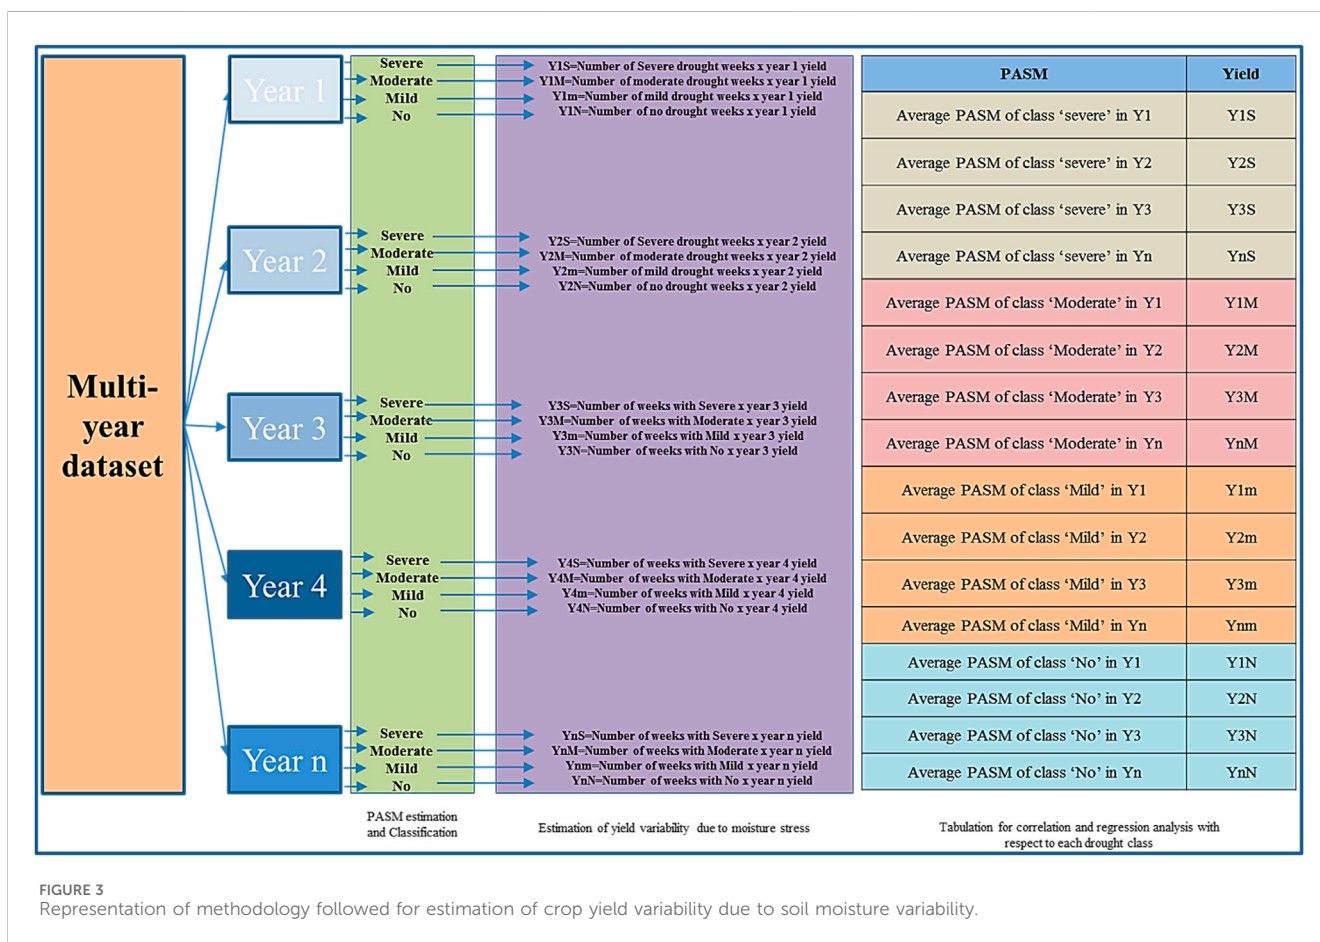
Multi-year dataset

Year 1
Severe
Moderate
Mild
No

Y1S=Number of Severe drought weeks x year 1 yield
Y1M=Number of moderate drought weeks x year 1 yield
Y1m=Number of mild drought weeks x year 1 yield
Y1N=Number of no drought weeks x year 1 yield

Year 2
Severe
Moderate
Mild
No

Y2S=Number of Severe drought weeks x year 2 yield
Y2M=Number of moderate drought weeks x year 2 yield
Y2m=Number of mild drought weeks x year 2 yield
Y2N=Number of no drought weeks x year 2 yield

Year 3
Severe
Moderate
Mild
No

Y3S=Number of weeks with Severe x year 3 yield
Y3M=Number of weeks with Moderate x year 3 yield
Y3m=Number of weeks with Mild x year 3 yield
Y3N=Number of weeks with No x year 3 yield

Year 4
Severe
Moderate
Mild
No

Y4S=Number of weeks with Severe x year 4 yield
Y4M=Number of weeks with Moderate x year 4 yield
Y4m=Number of weeks with Mild x year 4 yield
Y4N=Number of weeks with No x year 4 yield

Year n
Severe
Moderate
Mild
No

YnS=Number of weeks with Severe x year n yield
YnM=Number of weeks with Moderate x year n yield
Ynm=Number of weeks with Mild x year n yield
YnN=Number of weeks with No x year n yield

| PASM | Yield |
|---|---|
| Average PASM of class 'severe' in Y1 | Y1S |
| Average PASM of class 'severe' in Y2 | Y2S |
| Average PASM of class 'severe' in Y3 | Y3S |
| Average PASM of class 'severe' in Yn | YnS |
| Average PASM of class 'Moderate' in Y1 | Y1M |
| Average PASM of class 'Moderate' in Y2 | Y2M |
| Average PASM of class 'Moderate' in Y3 | Y3M |
| Average PASM of class 'Moderate' in Yn | YnM |
| Average PASM of class 'Mild' in Y1 | Y1m |
| Average PASM of class 'Mild' in Y2 | Y2m |
| Average PASM of class 'Mild' in Y3 | Y3m |
| Average PASM of class 'Mild' in Yn | Ynm |
| Average PASM of class 'No' in Y1 | Y1N |
| Average PASM of class 'No' in Y2 | Y2N |
| Average PASM of class 'No' in Y3 | Y3N |
| Average PASM of class 'No' in Yn | YnN |

PASM estimation and Classification

Estimation of yield variability due to moisture stress

Tabulation for correlation and regression analysis with respect to each drought class

FIGURE 3
Representation of methodology followed for estimation of crop yield variability due to soil moisture variability.